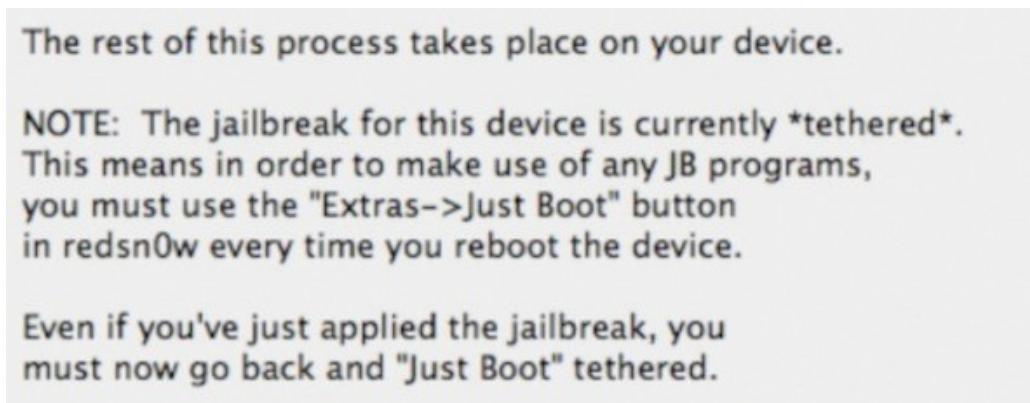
The rest of this process takes place on your device.

NOTE: The jailbreak for this device is currently *tethered*. This means in order to make use of any JB programs, you must use the "Extras->Just Boot" button in redsn0w every time you reboot the device.

Even if you've just applied the jailbreak, you must now go back and "Just Boot" tethered.